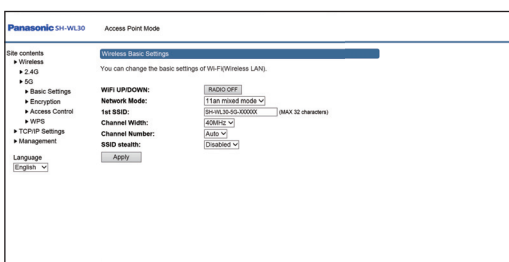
Panasonic SH-WL30 Access Point Mode

Site contents
▸ Wireless
▸ 2.4G
▸ 5G
▸ Basic Settings
▸ Encryption
▸ Access Control
▸ WPS
▸ TCP/IP Settings
▸ Management

Language
English

Wireless Basic Settings

You can change the basic settings of Wi-Fi(Wireless LAN).

WiFi UP/DOWN: RADIO OFF
Network Mode: 11an mixed mode
1st SSID: SH-WL30-5G-XXXXXX (MAX 32 characters)
Channel Width: 40MHz
Channel Number: Auto
SSID stealth: Disabled

Apply